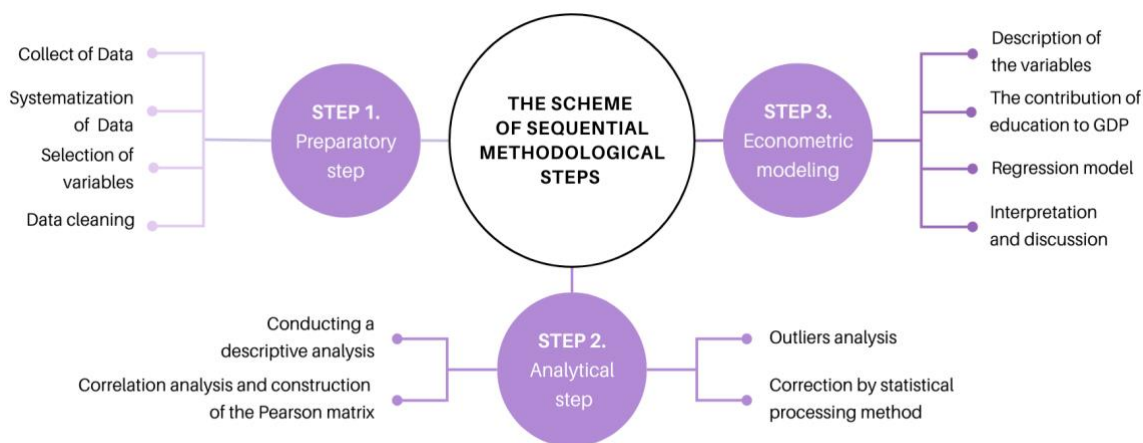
THE SCHEME OF SEQUENTIAL METHODOLOGICAL STEPS

Collect of Data

Systematization of Data

Selection of variables

Data cleaning

STEP 1. Preparatory step

STEP 3. Econometric modeling

Description of the variables

The contribution of education to GDP

Regression model

Interpretation and discussion

STEP 2. Analytical step

Conducting a descriptive analysis

Correlation analysis and construction of the Pearson matrix

Outliers analysis

Correction by statistical processing method